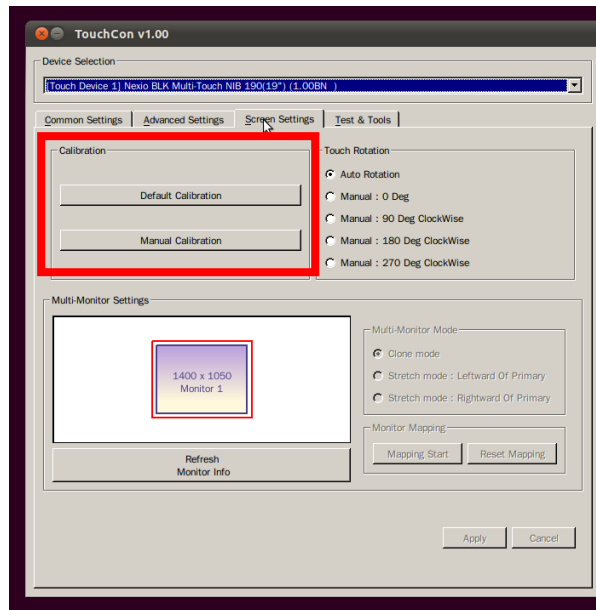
TouchCon v1.00

Device Selection

[Touch Device 1] Nexio BLK Multi-Touch NIB 190(19") (1.00BN )

Common Settings | Advanced Settings | Screen Settings | Test & Tools

Calibration

Default Calibration

Manual Calibration

Touch Rotation

Auto Rotation

Manual : 0 Deg

Manual : 90 Deg ClockWise

Manual : 180 Deg ClockWise

Manual : 270 Deg ClockWise

Multi-Monitor Settings

1400 x 1050
Monitor 1

Refresh
Monitor Info

Multi-Monitor Mode

Clone mode

Stretch mode : Leftward Of Primary

Stretch mode : Rightward Of Primary

Monitor Mapping

Mapping Start

Reset Mapping

Apply

Cancel